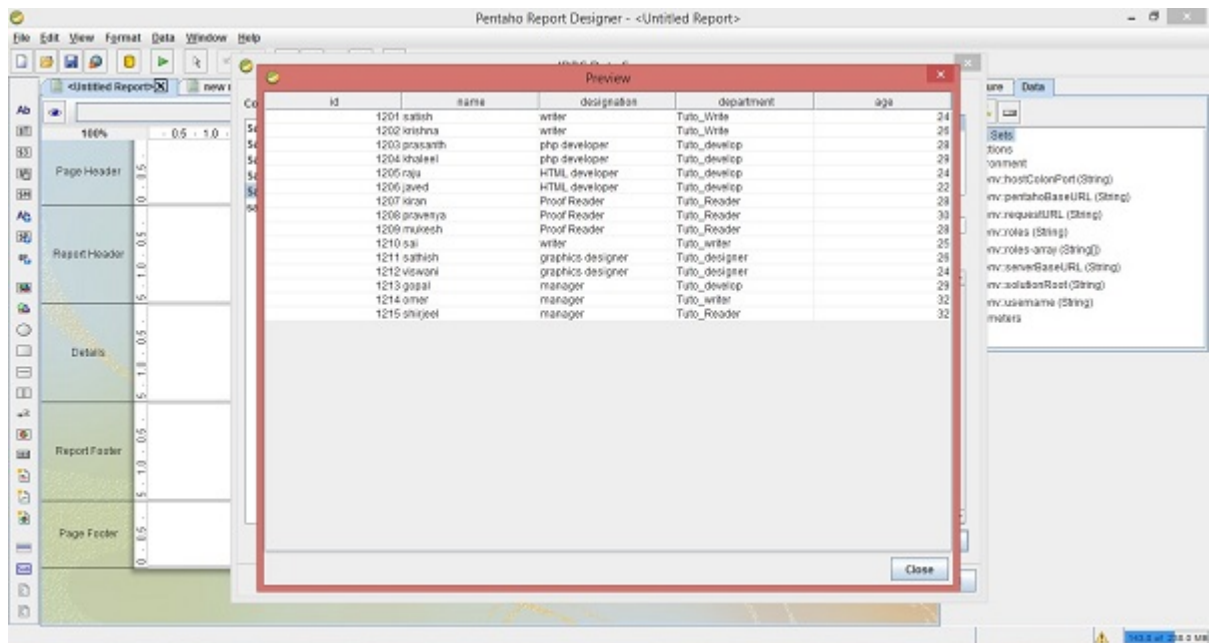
Pentaho Report Designer - <Untitled Report>

File Edit View Format Data Window Help

<Untitled Report> new

100%

Page Header

Report Header

Details

Report Footer

Page Footer

Preview

| id | name | designation | department | age |
|---|---|---|---|---|
| 1201 | satish | writer | Tuto_Write | 24 |
| 1202 | krishna | writer | Tuto_Write | 26 |
| 1203 | prasanth | php developer | Tuto_develop | 28 |
| 1204 | khaleel | php developer | Tuto_develop | 29 |
| 1205 | raju | HTML developer | Tuto_develop | 24 |
| 1206 | javed | HTML developer | Tuto_develop | 22 |
| 1207 | kiran | Proof Reader | Tuto_Reader | 28 |
| 1208 | pravenya | Proof Reader | Tuto_Reader | 30 |
| 1209 | mukesh | Proof Reader | Tuto_Reader | 28 |
| 1210 | sai | writer | Tuto_writer | 25 |
| 1211 | sathish | graphics designer | Tuto_designer | 26 |
| 1212 | viswani | graphics designer | Tuto_designer | 24 |
| 1213 | gopal | manager | Tuto_develop | 29 |
| 1214 | omer | manager | Tuto_writer | 32 |
| 1215 | shirjeel | manager | Tuto_Reader | 32 |

Close

ure Data

Sets
tions
ronment
nv::hostColonPort (String)
nv::pentahoBaseURL (String)
nv::requestURL (String)
nv::roles (String)
nv::roles-array (String[])
nv::serverBaseURL (String)
nv::solutionRoot (String)
nv::username (String)
meters